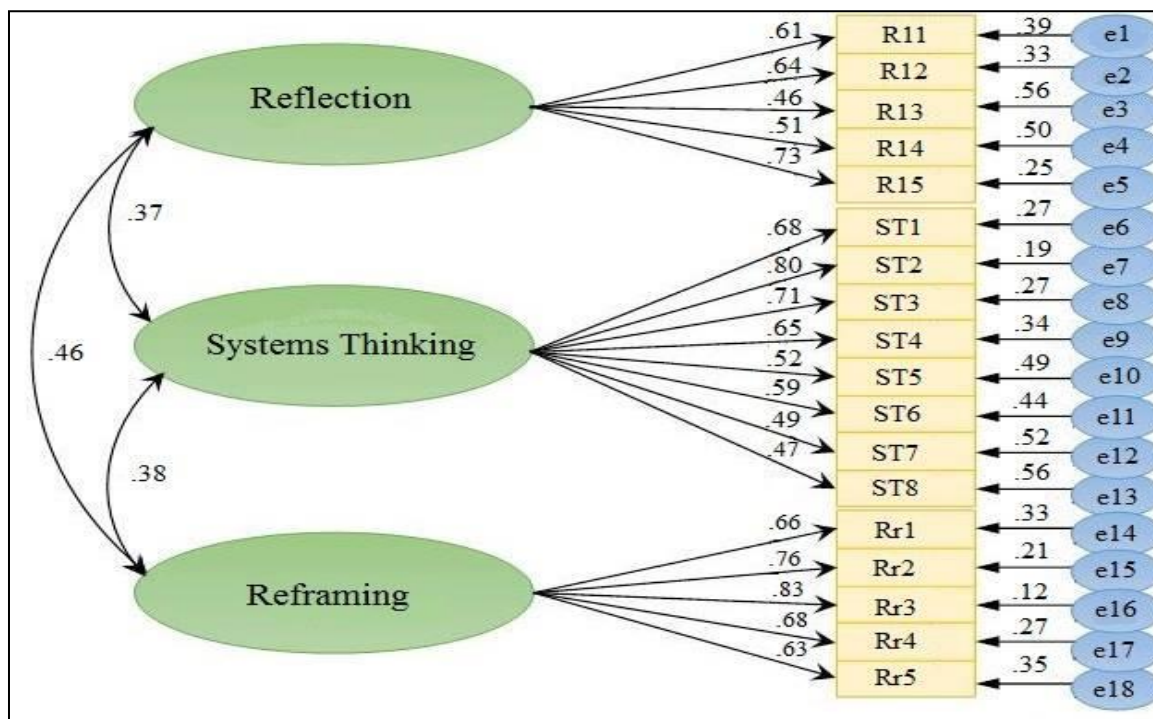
Reflection

Systems Thinking

Reframing

.37

.46

.38

.61
.64
.46
.51
.73

R11
R12
R13
R14
R15

.39
.33
.56
.50
.25

e1
e2
e3
e4
e5

.68
.80
.71
.65
.52
.59
.49
.47

ST1
ST2
ST3
ST4
ST5
ST6
ST7
ST8

.27
.19
.27
.34
.49
.44
.52
.56

e6
e7
e8
e9
e10
e11
e12
e13

.66
.76
.83
.68
.63

Rr1
Rr2
Rr3
Rr4
Rr5

.33
.21
.12
.27
.35

e14
e15
e16
e17
e18